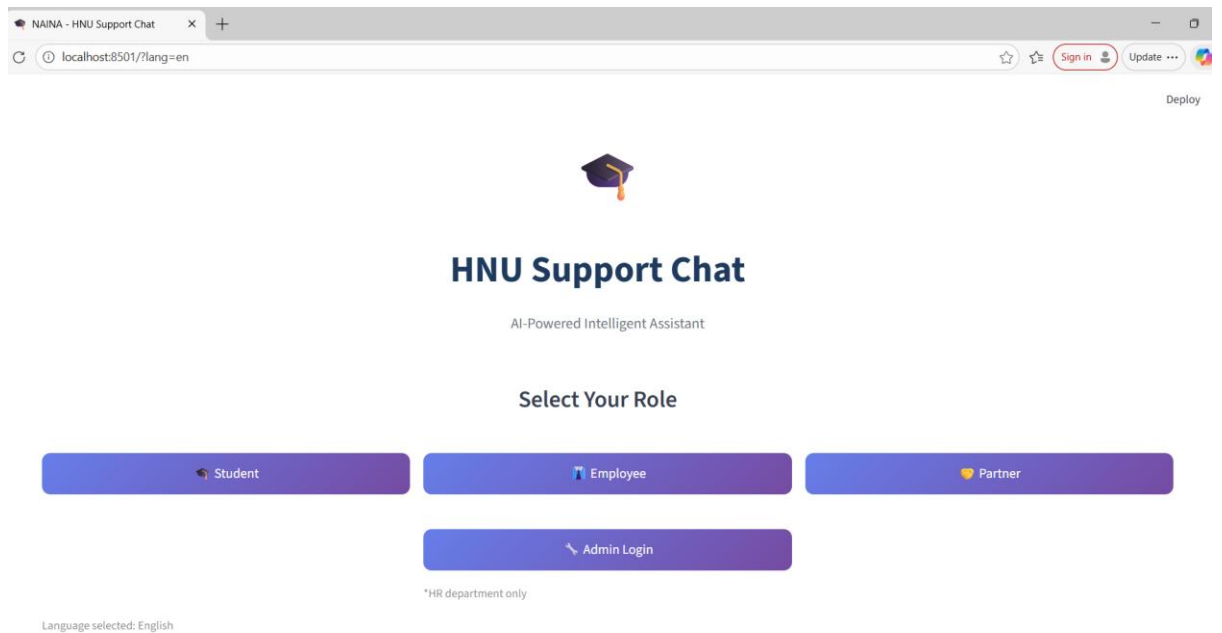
NAINA - HNU Support Chat

localhost:8501/?lang=en

Sign in

Update ···

Deploy

HNU Support Chat

AI-Powered Intelligent Assistant

Select Your Role

Student

Employee

Partner

Admin Login

*HR department only

Language selected: English